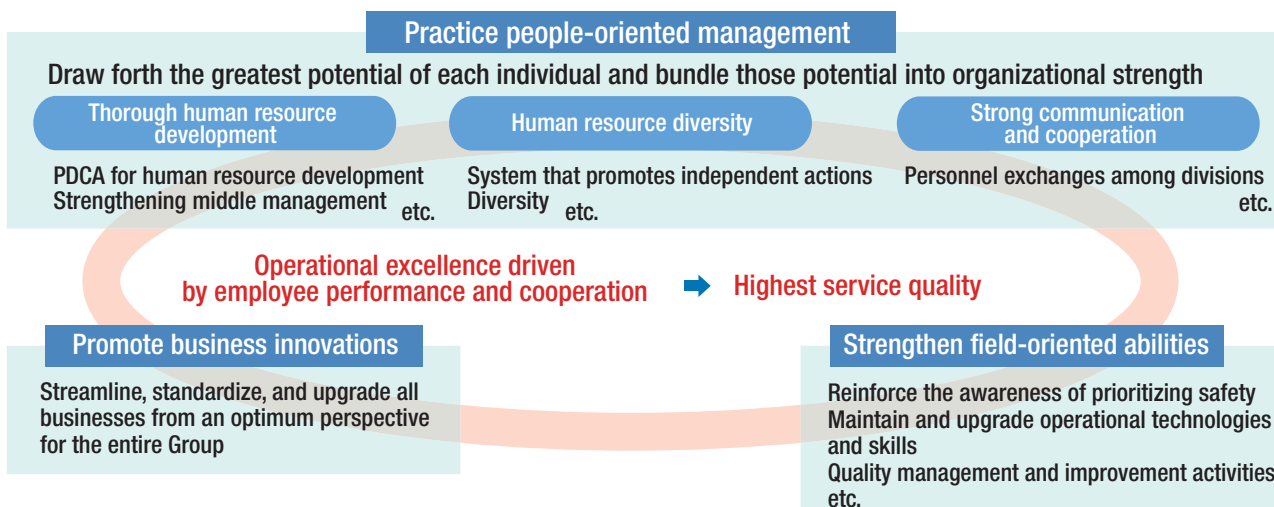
Practice people-oriented management

Draw forth the greatest potential of each individual and bundle those potential into organizational strength

Thorough human resource development

PDCA for human resource development
Strengthening middle management etc.

Human resource diversity

System that promotes independent actions
Diversity etc.

Strong communication and cooperation

Personnel exchanges among divisions
etc.

Operational excellence driven by employee performance and cooperation

Highest service quality

Promote business innovations

Streamline, standardize, and upgrade all businesses from an optimum perspective for the entire Group

Strengthen field-oriented abilities

Reinforce the awareness of prioritizing safety
Maintain and upgrade operational technologies and skills
Quality management and improvement activities
etc.